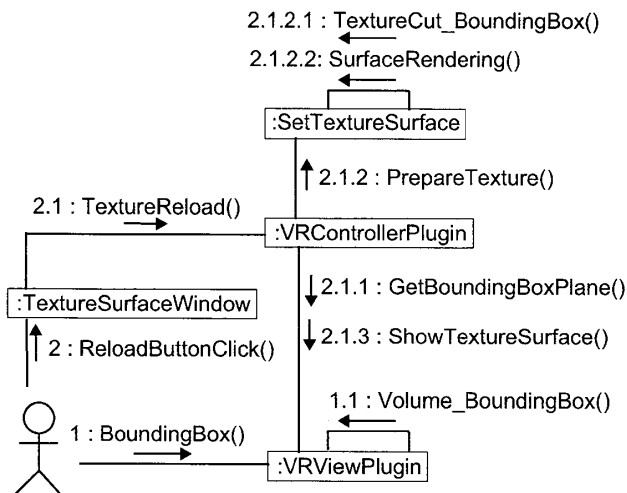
2.1.2.1 : TextureCut_BoundingBox()

2.1.2.2: SurfaceRendering()

:SetTextureSurface

2.1.2 : PrepareTexture()

2.1 : TextureReload()

:VRControllerPlugin

:TextureSurfaceWindow

2.1.1 : GetBoundingBoxPlane()

2.1.3 : ShowTextureSurface()

2 : ReloadButtonClick()

1.1 : Volume_BoundingBox()

1 : BoundingBox()

:VRViewPlugin